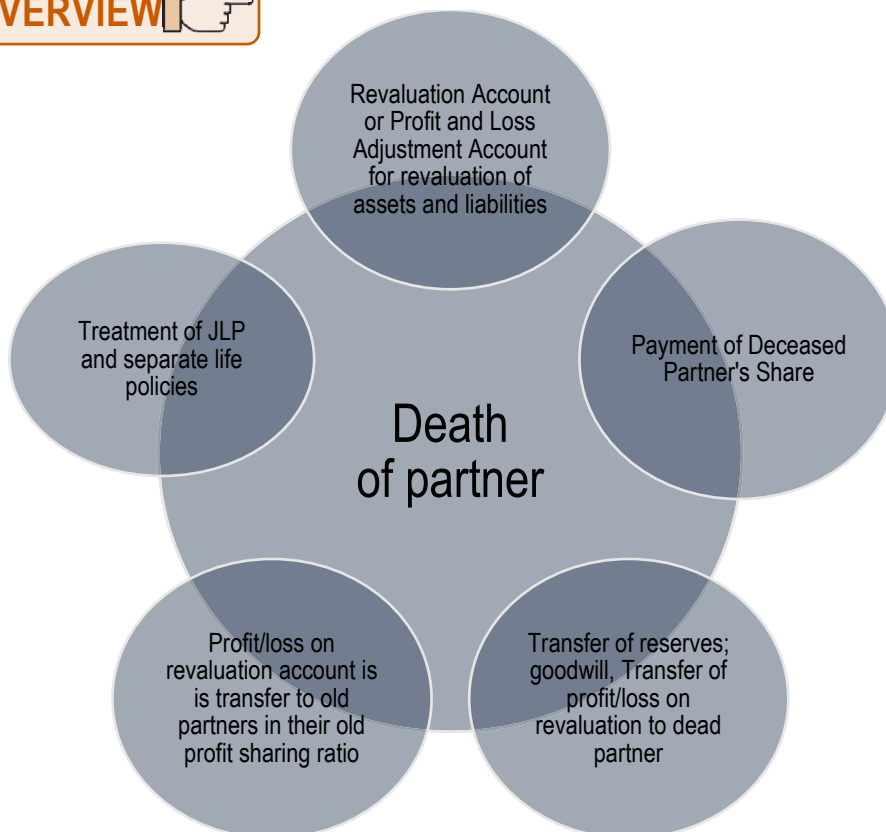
VERVIEW

Revaluation Account or Profit and Loss Adjustment Account for revaluation of assets and liabilities

Treatment of JLP and separate life policies

Payment of Deceased Partner's Share

Death of partner

Profit/loss on revaluation account is is transfer to old partners in their old profit sharing ratio

Transfer of reserves; goodwill, Transfer of profit/loss on revaluation to dead partner